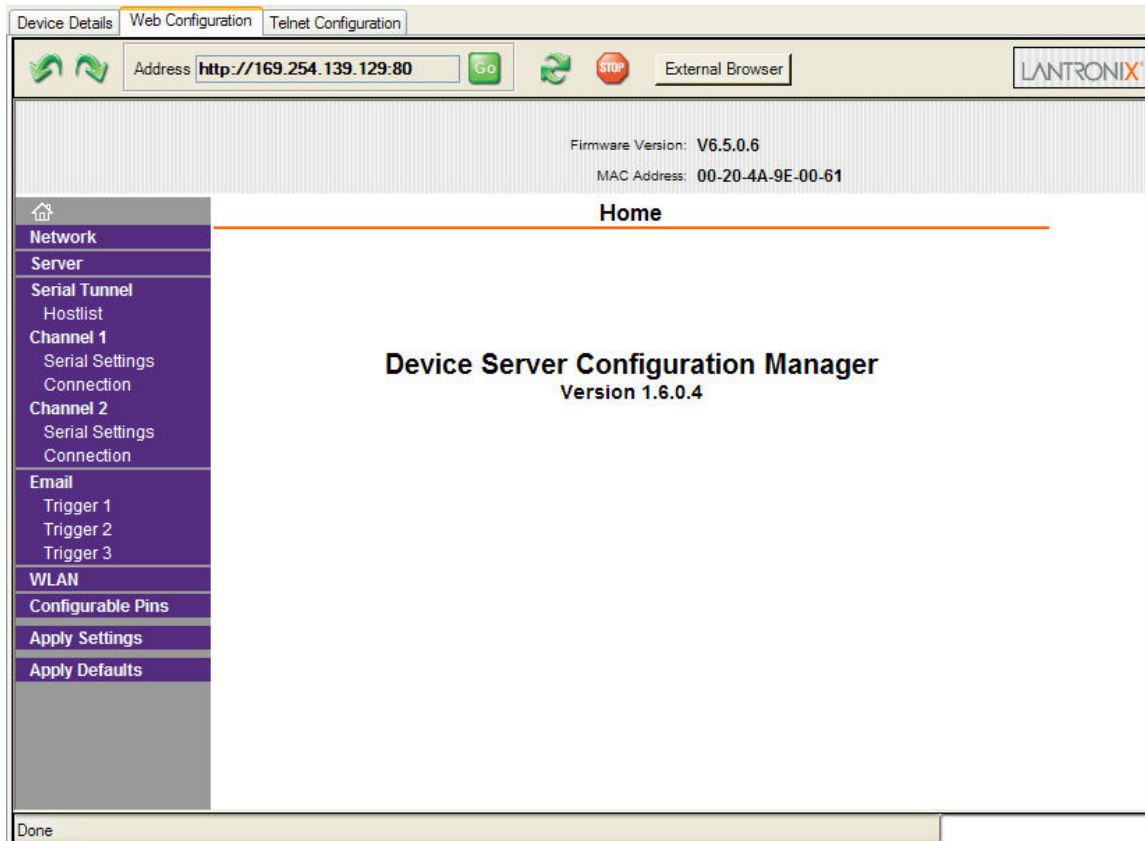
Device Details | Web Configuration | Telnet Configuration

Address http://169.254.139.129:80 Go

STOP

External Browser

LANTRONIX

Firmware Version: V6.5.0.6
MAC Address: 00-20-4A-9E-00-61

Network
Server
Serial Tunnel
Hostlist
Channel 1
Serial Settings
Connection
Channel 2
Serial Settings
Connection
Email
Trigger 1
Trigger 2
Trigger 3
WLAN
Configurable Pins
Apply Settings
Apply Defaults

Home

Device Server Configuration Manager
Version 1.6.0.4

Done